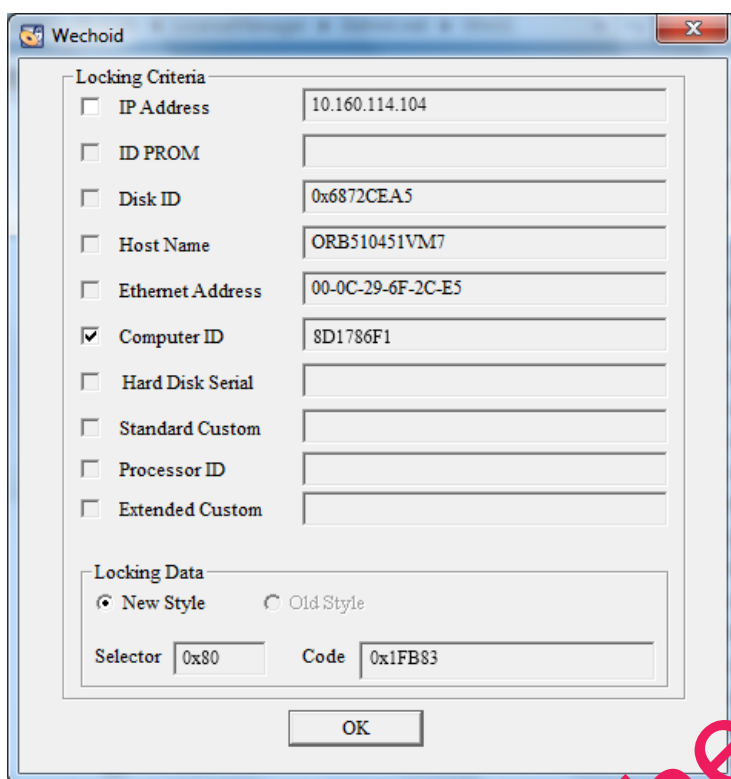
Wechoid

Locking Criteria

IP Address 10.160.114.104

ID PROM

Disk ID 0x6872CEA5

Host Name ORB510451VM7

Ethernet Address 00-0C-29-6F-2C-E5

Computer ID 8D1786F1

Hard Disk Serial

Standard Custom

Processor ID

Extended Custom

Locking Data

New Style

Old Style

Selector 0x80

Code 0x1FB83

OK